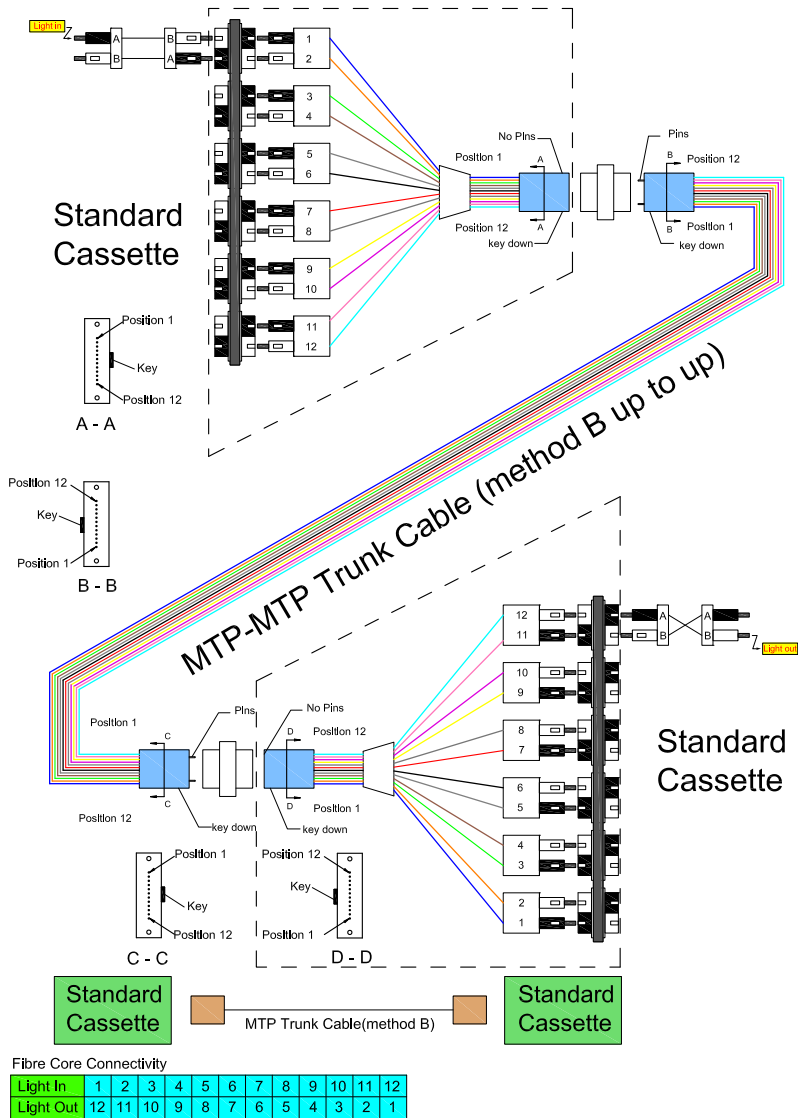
Light in

A
B
B
A

1
2
3
4
5
6
7
8
9
10
11
12

No Pins
Position 1
A
Pins
B
Position 12
Position 12
A
key down
B
Position 1
key down

Standard Cassette

Position 1
Key
Position 12
A - A

MTP-MTP Trunk Cable (method B up to up)

Position 12
Key
Position 1
B - B

12
11
10
9
8
7
6
5
4
3
2
1

A
B
A
B
Light out

Position 1
C
Pins
No Pins
D
Position 12
C
Position 12
key down
D
Position 1
key down

Standard Cassette

Position 1
Key
Position 12
C - C

Position 12
Key
Position 1
D - D

Standard Cassette
MTP Trunk Cable(method B)
Standard Cassette

Fibre Core Connectivity

| Light In | 1 | 2 | 3 | 4 | 5 | 6 | 7 | 8 | 9 | 10 | 11 | 12 |
|---|---|---|---|---|---|---|---|---|---|---|---|---|
| Light Out | 12 | 11 | 10 | 9 | 8 | 7 | 6 | 5 | 4 | 3 | 2 | 1 |